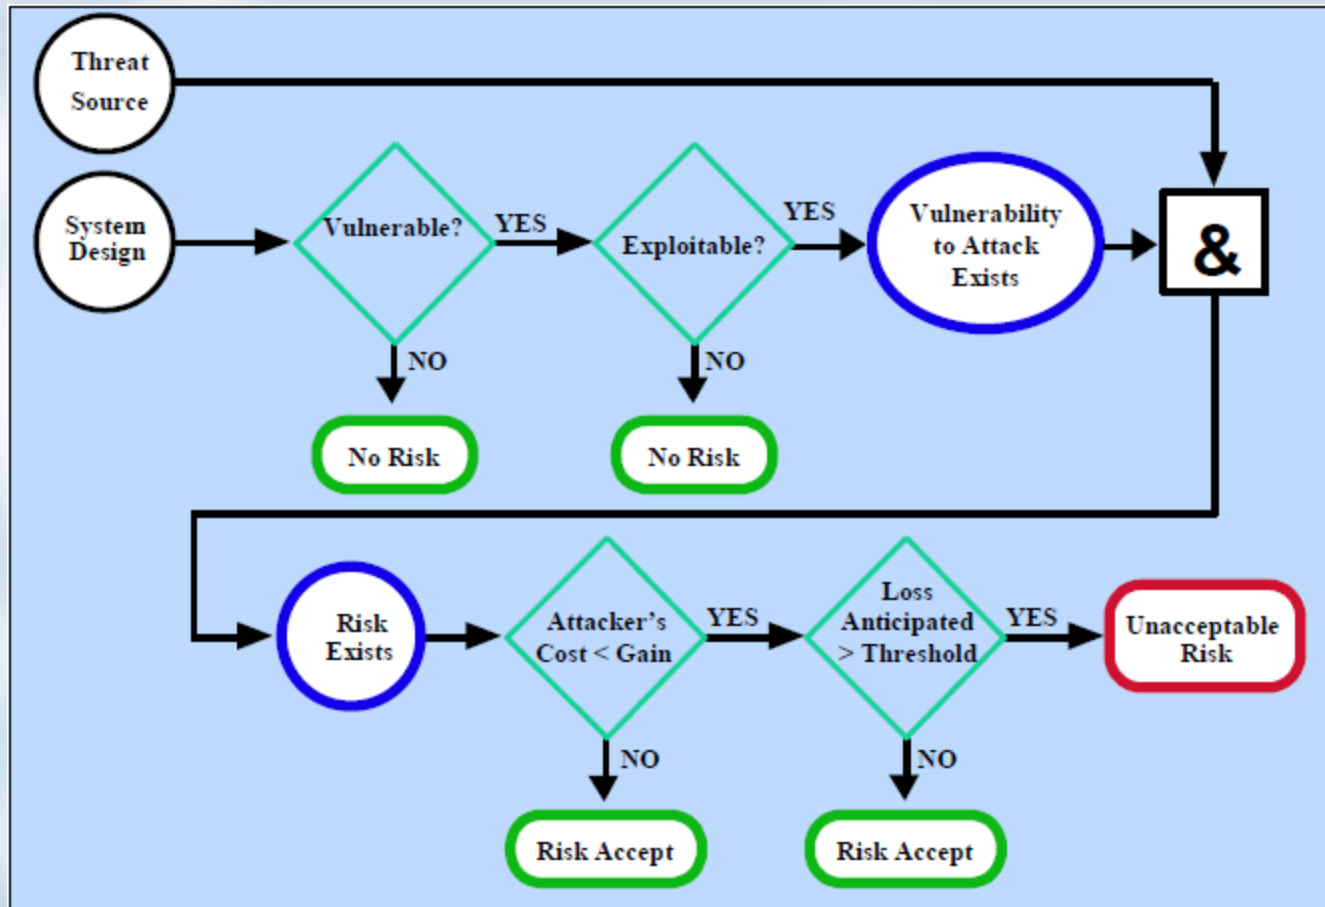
Threat Source

System Design

Vulnerable?

YES

Exploitable?

YES

Vulnerability to Attack Exists

&

NO

NO

No Risk

No Risk

Risk Exists

Attacker's Cost < Gain

YES

Loss Anticipated > Threshold

YES

Unacceptable Risk

NO

NO

Risk Accept

Risk Accept